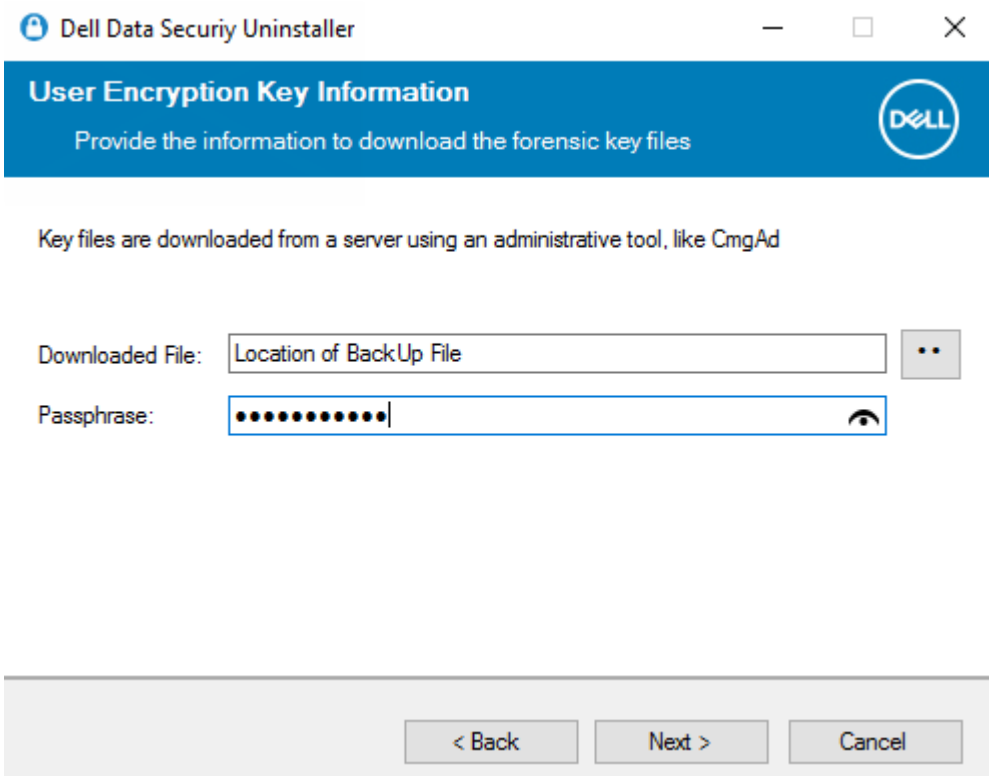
Dell Data Securiy Uninstaller

User Encryption Key Information

Provide the information to download the forensic key files

DELL

Key files are downloaded from a server using an administrative tool, like CmgAd

Downloaded File: Location of BackUp File ..

Passphrase: ••••••••••••

< Back Next > Cancel